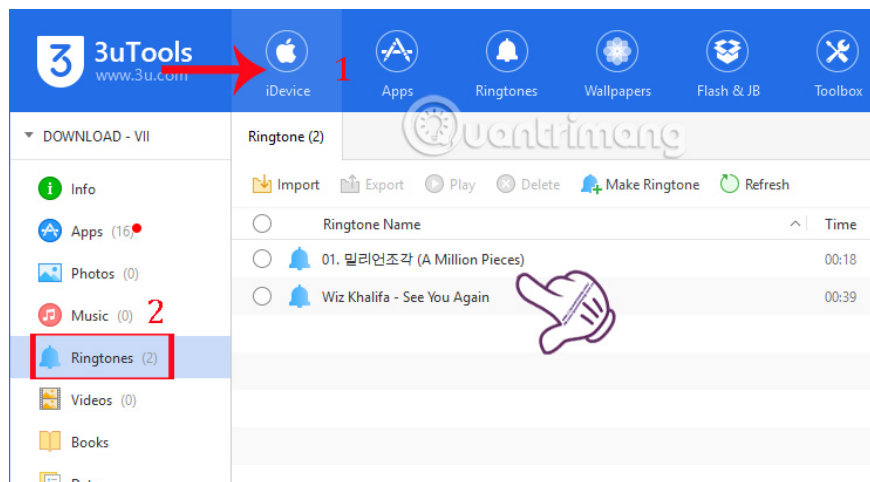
3uTools
www.3u.com

iDevice 1 Apps Ringtones Wallpapers Flash & JB Toolbox

DOWNLOAD - VII

Ringtone (2)

Quantrimang

Info
Apps (16)
Photos (0)
Music (0) 2
Ringtones (2)
Videos (0)
Books

Import Export Play Delete Make Ringtone Refresh

| | Ringtone Name | Time |
|---|---|---|
| | 01. 밀리언조각 (A Million Pieces) | 00:18 |
| | Wiz Khalifa - See You Again | 00:39 |